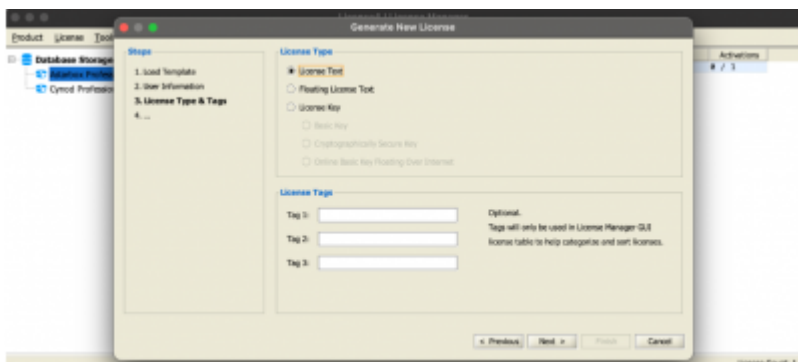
Product License Tool

Database Storage

Cyrod Professio

Activations

0 / 1

Generate New License

Steps

1. Load Template

2. User Information

3. License Type & Tags

4. ...

License Type

License Text

Floating License Text

License Key

Basic Key

Cryptographically Secure Key

Online Basic Key Floating Over Internet

License Tags

Tag 1:

Tag 2:

Tag 3:

Optional.

Tags will only be used in License Manager GUI license table to help categorize and sort licenses.

< Previous

Next >

Finish

Cancel